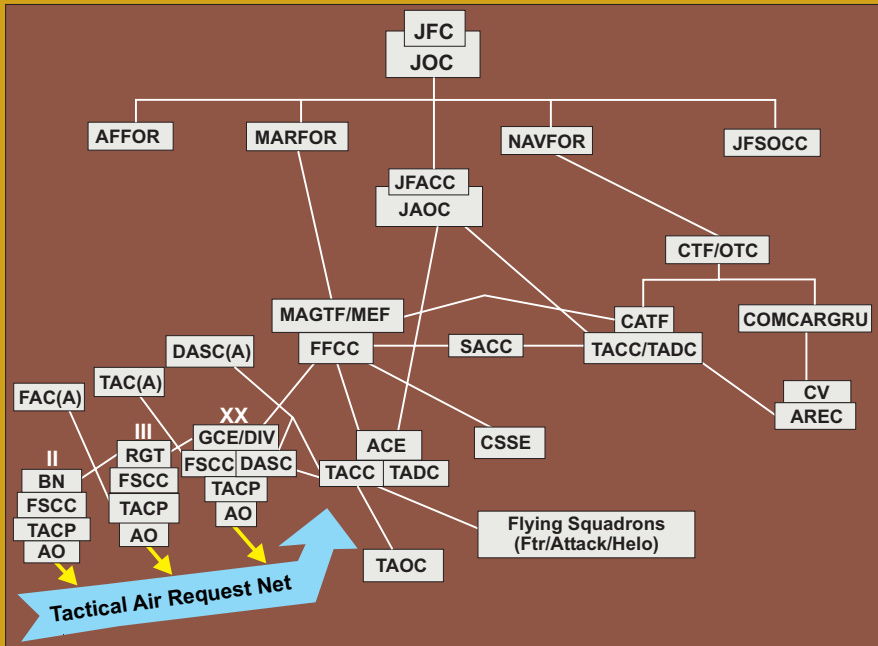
JFC
JOC

AFFOR
MARFOR
NAVFOR
JFSOCC

JFACC
JAOC

CTF/OTC

MAGTF/MEF
CATF
COMCARGRU

DASC(A)
FFCC
SACC
TACC/TADC

FAC(A)
TAC(A)

CV
AREC

XX
GCE/DIV
FSCC
DASC
TACP
AO

III
RGT
FSCC
TACP
AO

II
BN
FSCC
TACP
AO

ACE
TACC
TADC

CSSE

Flying Squadrons (Ftr/Attack/Helo)

TAOC

Tactical Air Request Net